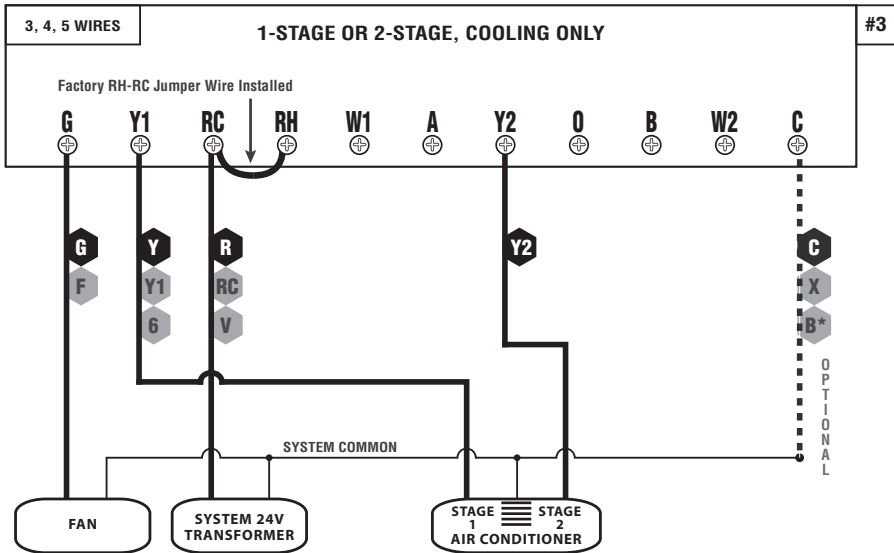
3, 4, 5 WIRES

1-STAGE OR 2-STAGE, COOLING ONLY

#3

Factory RH-RC Jumper Wire Installed

G Y1 RC RH W1 A Y2 O B W2 C

G
F

Y
Y1
6

R
RC
V

Y2

C
X
B*

OPTIONAL

SYSTEM COMMON

FAN

SYSTEM 24V TRANSFORMER

STAGE 1 STAGE 2 AIR CONDITIONER